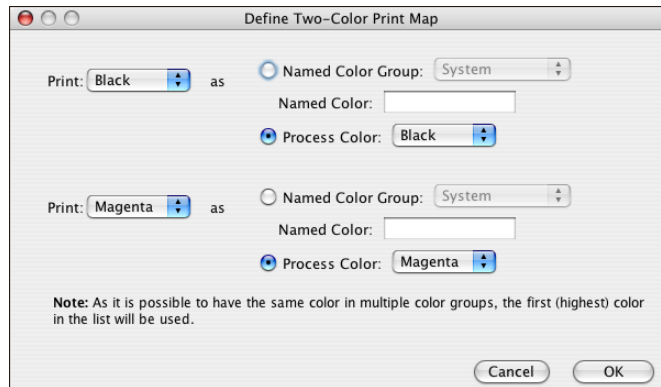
Define Two-Color Print Map

Print: Black as Named Color Group: System

Named Color:

Process Color: Black

Print: Magenta as Named Color Group: System

Named Color:

Process Color: Magenta

Note: As it is possible to have the same color in multiple color groups, the first (highest) color in the list will be used.

Cancel OK